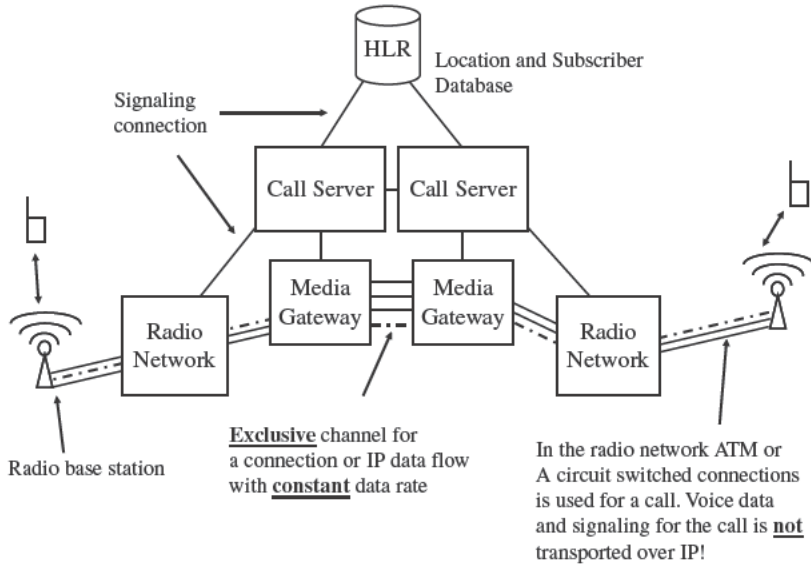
HLR

Location and Subscriber Database

Signaling connection

Call Server

Call Server

Media Gateway

Media Gateway

Radio Network

Radio Network

Radio base station

Exclusive channel for a connection or IP data flow with constant data rate

In the radio network ATM or A circuit switched connections is used for a call. Voice data and signaling for the call is not transported over IP!